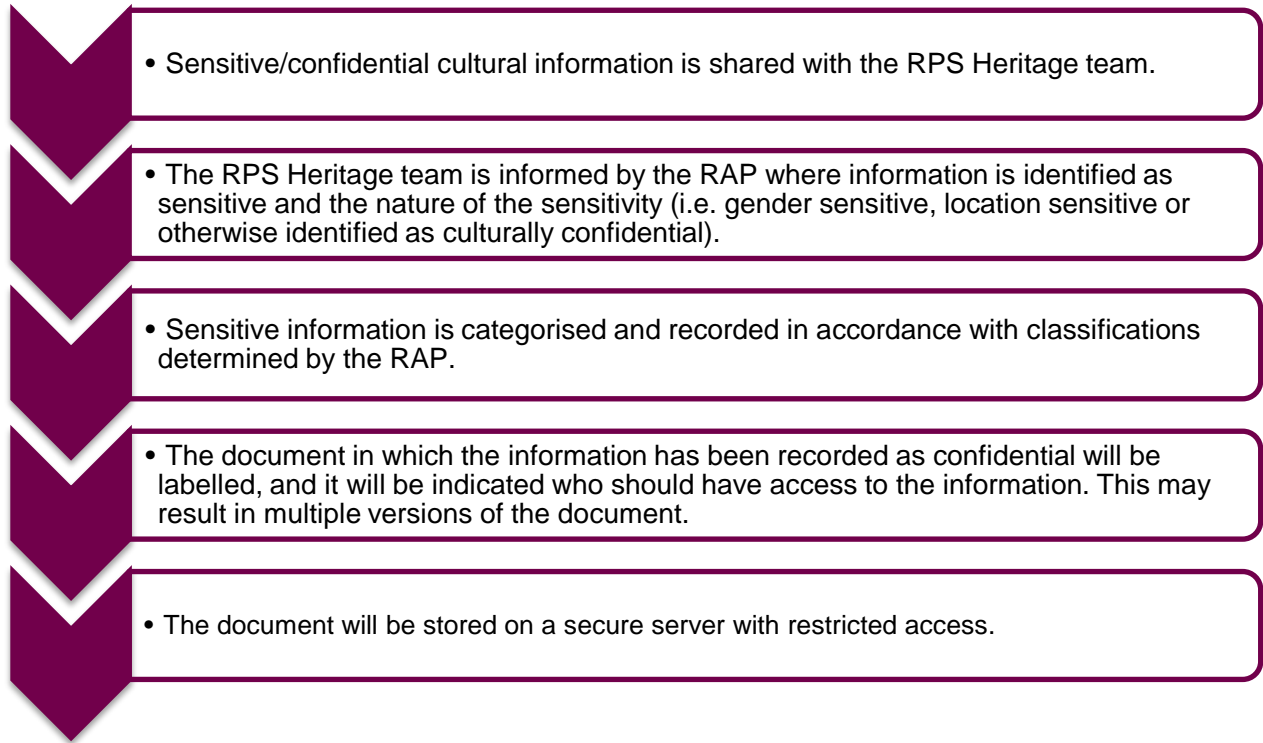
• Sensitive/confidential cultural information is shared with the RPS Heritage team.

• The RPS Heritage team is informed by the RAP where information is identified as sensitive and the nature of the sensitivity (i.e. gender sensitive, location sensitive or otherwise identified as culturally confidential).

• Sensitive information is categorised and recorded in accordance with classifications determined by the RAP.

• The document in which the information has been recorded as confidential will be labelled, and it will be indicated who should have access to the information. This may result in multiple versions of the document.

• The document will be stored on a secure server with restricted access.